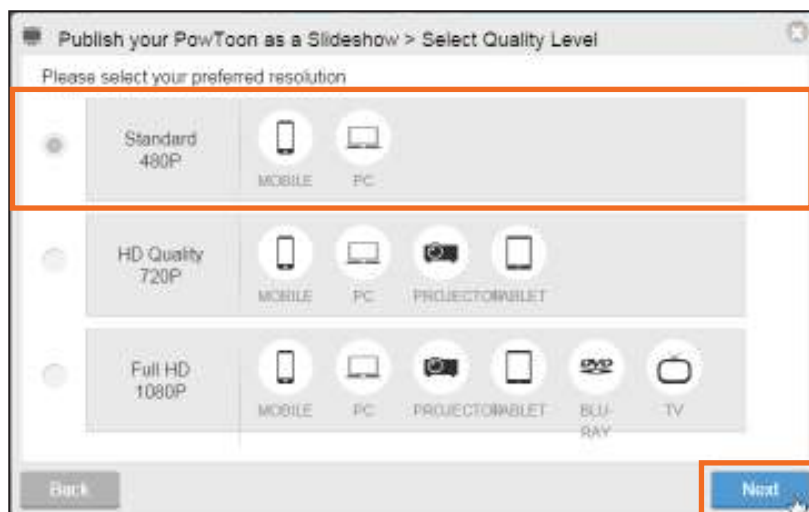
Publish your PowToon as a Slideshow > Select Quality Level

Please select your preferred resolution

Standard 480P

MOBILE PC

HD Quality 720P

MOBILE PC PROJECTOR TABLET

Full HD 1080P

MOBILE PC PROJECTOR TABLET BLU-RAY TV

DVD

Back

Next